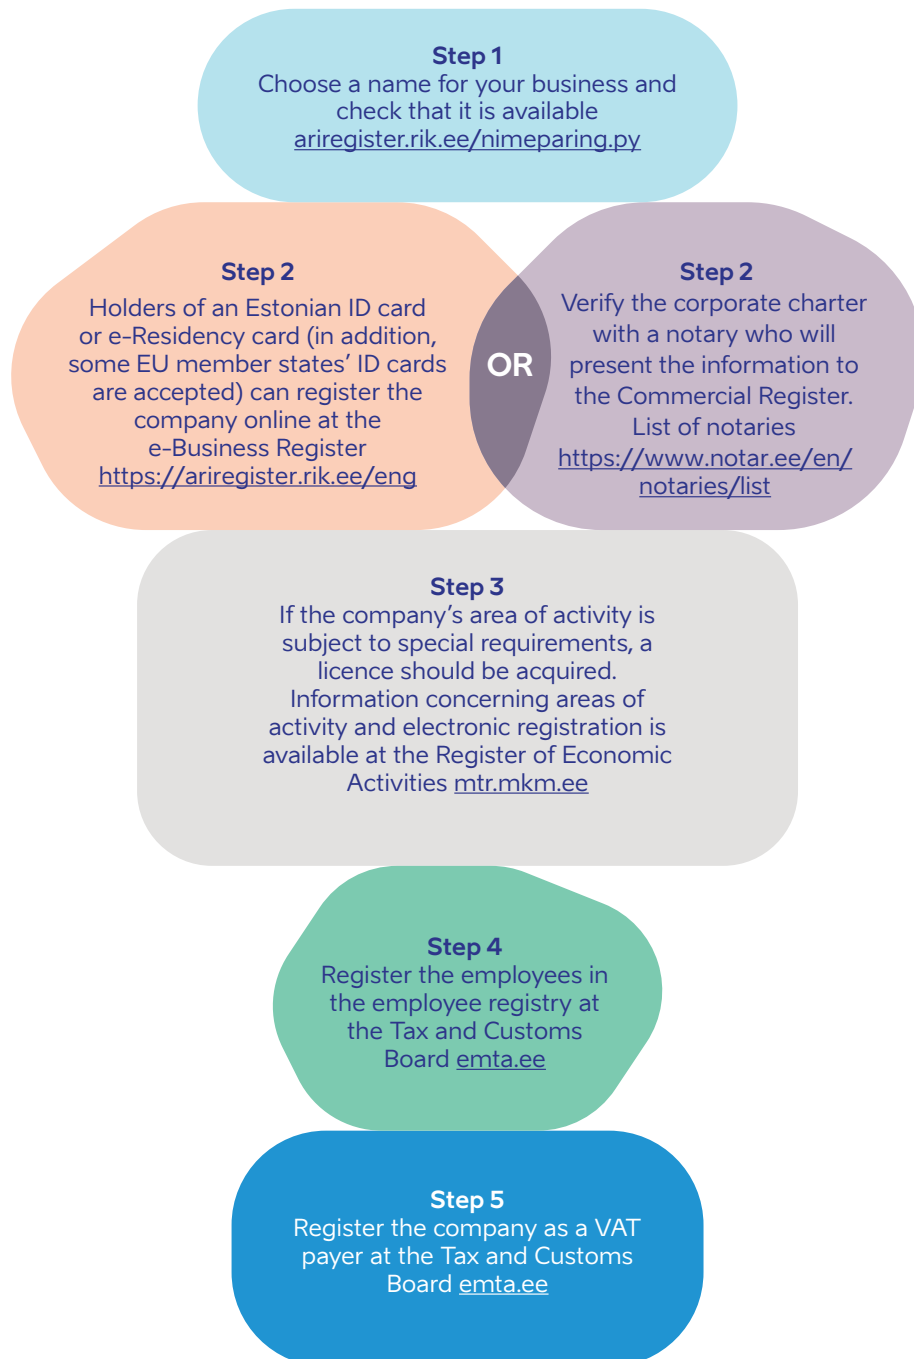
Step 1
Choose a name for your business and check that it is available ariregister.rik.ee/nimeparing.py

Step 2
Holders of an Estonian ID card or e-Residency card (in addition, some EU member states' ID cards are accepted) can register the company online at the e-Business Register https://ariregister.rik.ee/eng

OR

Step 2
Verify the corporate charter with a notary who will present the information to the Commercial Register. List of notaries https://www.notar.ee/en/notaries/list

Step 3
If the company's area of activity is subject to special requirements, a licence should be acquired. Information concerning areas of activity and electronic registration is available at the Register of Economic Activities mtr.mkm.ee

Step 4
Register the employees in the employee registry at the Tax and Customs Board emta.ee

Step 5
Register the company as a VAT payer at the Tax and Customs Board emta.ee